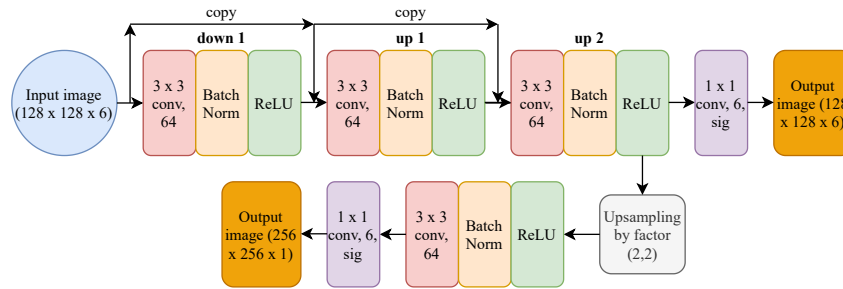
copy
copy
down 1
up 1
up 2
Input image (128 x 128 x 6)
3 x 3 conv, 64
Batch Norm
ReLU
3 x 3 conv, 64
Batch Norm
ReLU
3 x 3 conv, 64
Batch Norm
ReLU
1 x 1 conv, 6, sig
Output image (128 x 128 x 6)
Output image (256 x 256 x 1)
1 x 1 conv, 6, sig
3 x 3 conv, 64
Batch Norm
ReLU
Upsampling by factor (2,2)